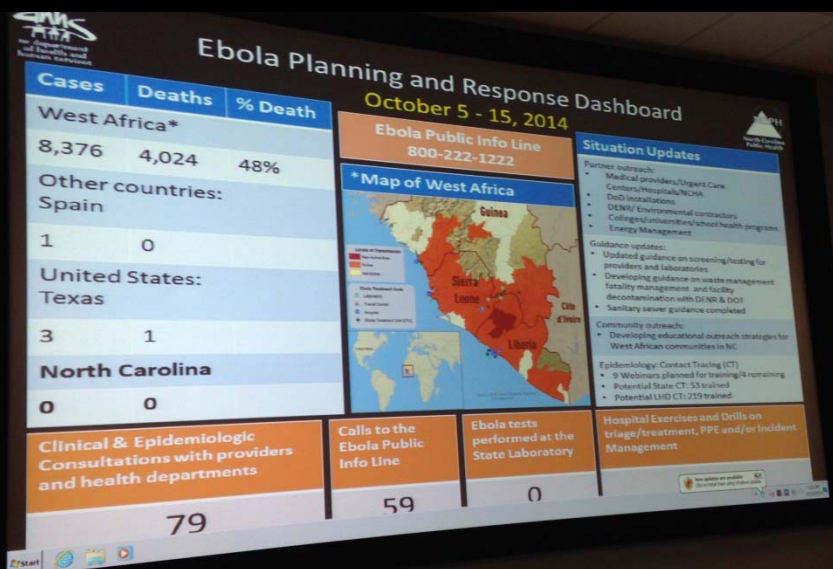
DHHS
NC Department of Health and Human Services

Ebola Planning and Response Dashboard
October 5 - 15, 2014

| Cases | Deaths | % Death |
|---|---|---|
| West Africa* | | |
| 8,376 | 4,024 | 48% |
| Other countries: Spain | | |
| 1 | 0 | |
| United States: Texas | | |
| 3 | 1 | |
| North Carolina | | |
| 0 | 0 | |

Ebola Public Info Line
800-222-1222

*Map of West Africa

Guinea
Sierra Leone
Liberia
Côte d'Ivoire

NCPH
North Carolina Public Health

Situation Updates

Partner outreach:
- Medical providers/Urgent Care Centers/Hospitals/NCHA
- DoD installations
- DENR/ Environmental contractors
- Colleges/universities/school health programs
- Energy Management

Guidance updates:
- Updated guidance on screening/testing for providers and laboratories
- Developing guidance on waste management fatality management and facility decontamination with DENR & DOT
- Sanitary sewer guidance completed

Community outreach:
- Developing educational outreach strategies for West African communities in NC

Epidemiology: Contact Tracing (CT)
- 9 Webinars planned for training/4 remaining
- Potential State CT: 53 trained
- Potential LHD CT: 219 trained

Clinical & Epidemiologic Consultations with providers and health departments
79

Calls to the Ebola Public Info Line
59

Ebola tests performed at the State Laboratory
0

Hospital Exercises and Drills on triage/treatment, PPE and/or Incident Management

Start